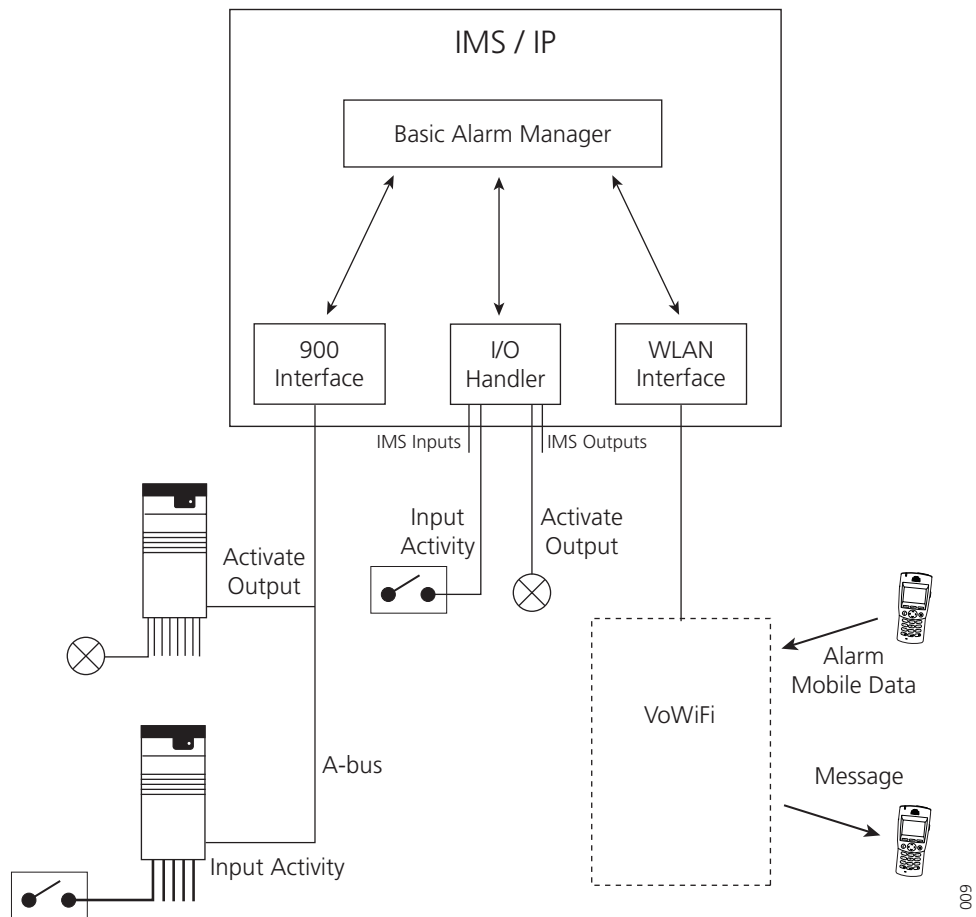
IMS / IP

Basic Alarm Manager

900 Interface

I/O Handler

WLAN Interface

IMS Inputs

IMS Outputs

Input Activity

Activate Output

Activate Output

A-bus

Input Activity

VoWiFi

Alarm Mobile Data

Message

009